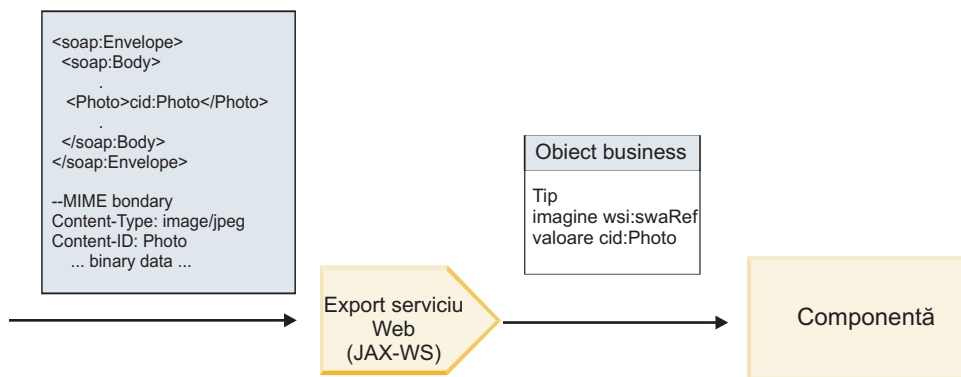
<soap:Envelope>
<soap:Body>
.
<Photo>cid:Photo</Photo>
.
</soap:Body>
</soap:Envelope>

--MIME bondary
Content-Type: image/jpeg
Content-ID: Photo
... binary data ...

Obiect business

Tip
imagine wsi:swaRef
valoare cid:Photo

Export serviciu Web (JAX-WS)

Componentă